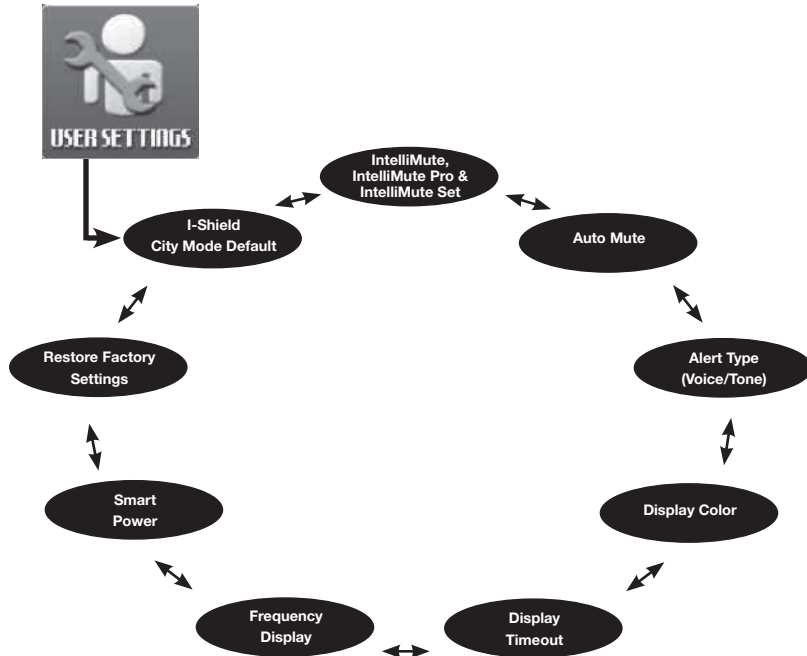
USER SETTINGS

I-Shield
City Mode Default

IntelliMute,
IntelliMute Pro &
IntelliMute Set

Auto Mute

Alert Type
(Voice/Tone)

Display Color

Display
Timeout

Frequency
Display

Smart
Power

Restore Factory
Settings